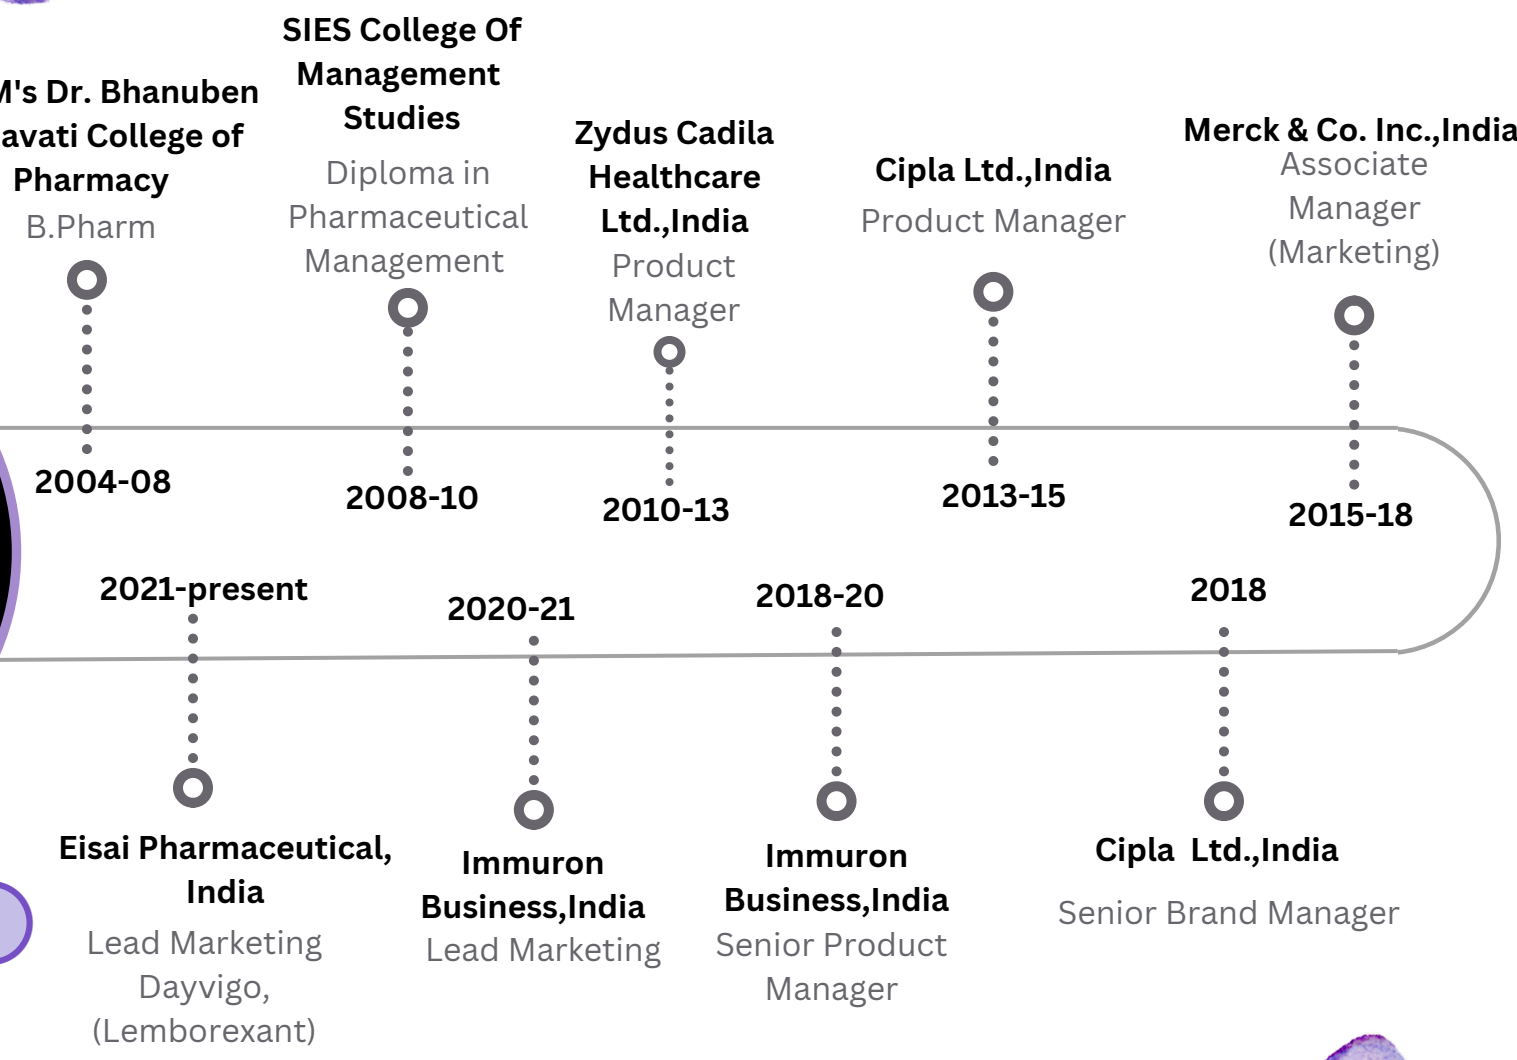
M's Dr. Bhanuben
avati College of
Pharmacy
B.Pharm

2004-08

SIES College Of Management Studies
Diploma in Pharmaceutical Management

2008-10

Zydus Cadila Healthcare Ltd.,India
Product Manager

2010-13

Cipla Ltd.,India
Product Manager

2013-15

Merck & Co. Inc.,India
Associate Manager (Marketing)

2015-18

2021-present

Eisai Pharmaceutical, India
Lead Marketing Dayvigo, (Lemborexant)

2020-21

Immuron Business,India
Lead Marketing

2018-20

Immuron Business,India
Senior Product Manager

2018

Cipla Ltd.,India
Senior Brand Manager